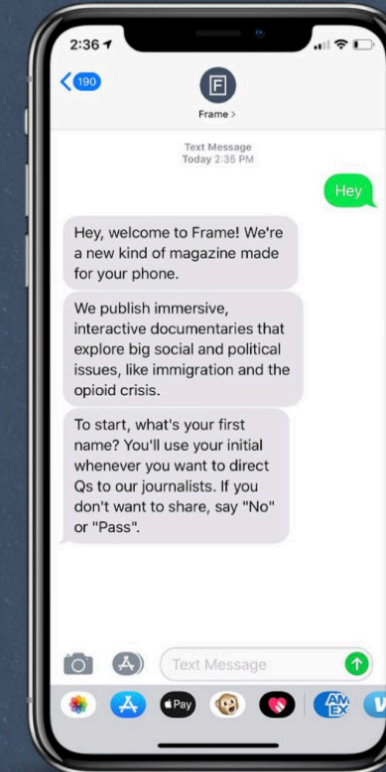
2:36

190

F

Frame >

Text Message
Today 2:35 PM

Hey

Hey, welcome to Frame! We're a new kind of magazine made for your phone.

We publish immersive, interactive documentaries that explore big social and political issues, like immigration and the opioid crisis.

To start, what's your first name? You'll use your initial whenever you want to direct Qs to our journalists. If you don't want to share, say "No" or "Pass".

Text Message

Pay

AM EX